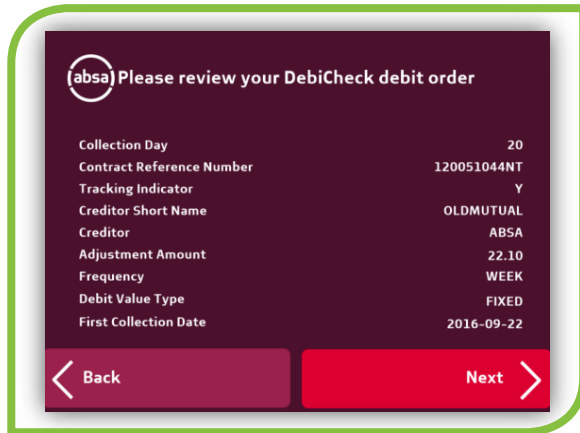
absa Please review your DebiCheck debit order

| | |
|---|---|
| Collection Day | 20 |
| Contract Reference Number | 120051044NT |
| Tracking Indicator | Y |
| Creditor Short Name | OLDMUTUAL |
| Creditor | ABSA |
| Adjustment Amount | 22.10 |
| Frequency | WEEK |
| Debit Value Type | FIXED |
| First Collection Date | 2016-09-22 |

Back

Next